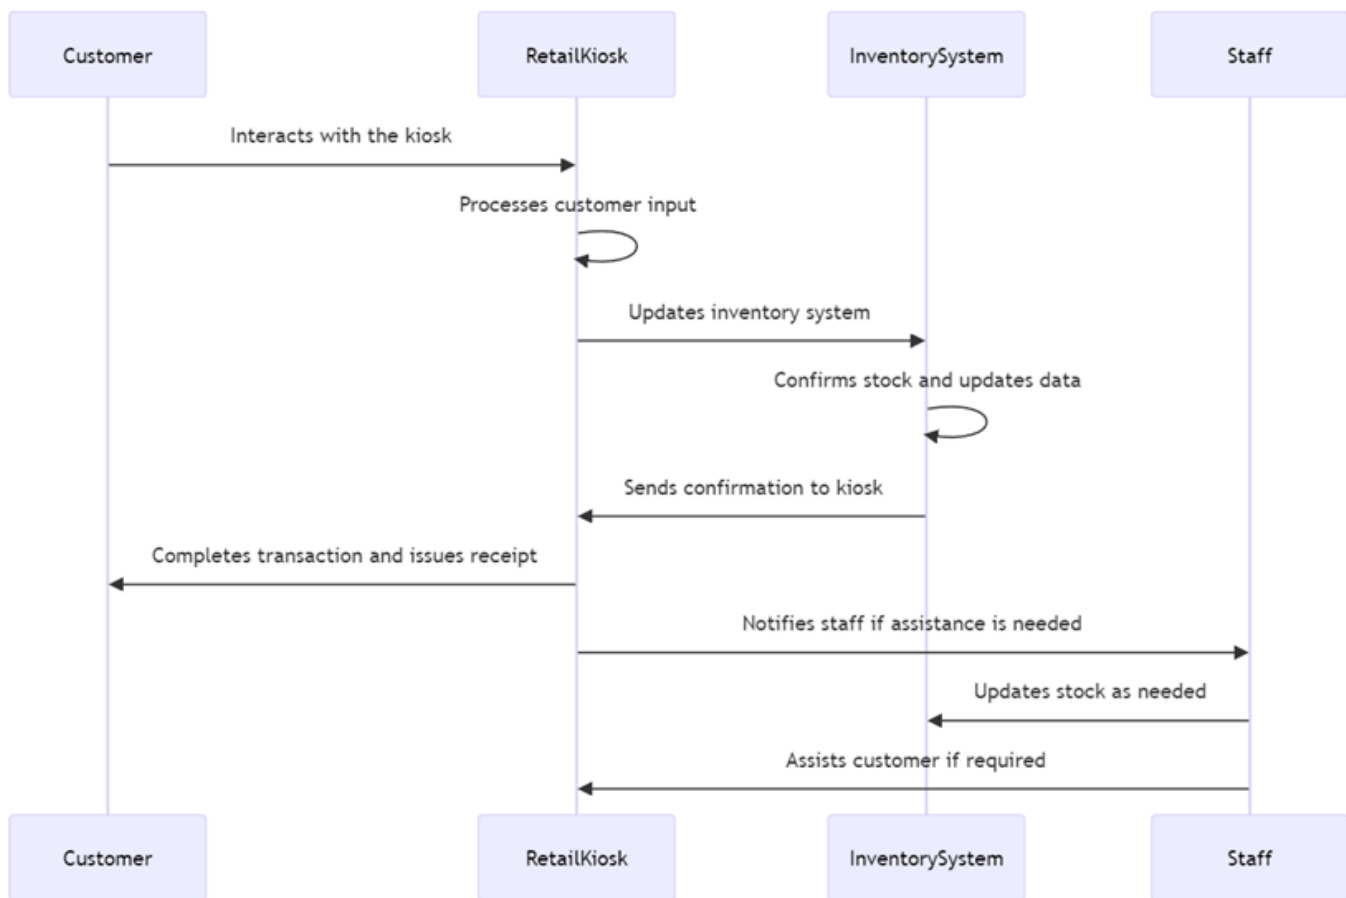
Customer

RetailKiosk

InventorySystem

Staff

Interacts with the kiosk

Processes customer input

Updates inventory system

Confirms stock and updates data

Sends confirmation to kiosk

Completes transaction and issues receipt

Notifies staff if assistance is needed

Updates stock as needed

Assists customer if required

Customer

RetailKiosk

InventorySystem

Staff